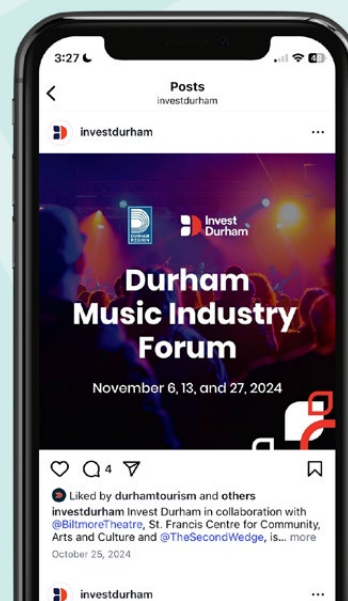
3:27
Posts
investdurham

investdurham

DURHAM REGION
Invest Durham

Durham Music Industry Forum

November 6, 13, and 27, 2024

4

Liked by durhamtourism and others
investdurham Invest Durham in collaboration with @BiltmoreTheatre, St. Francis Centre for Community, Arts and Culture and @TheSecondWedge, is... more
October 25, 2024

investdurham